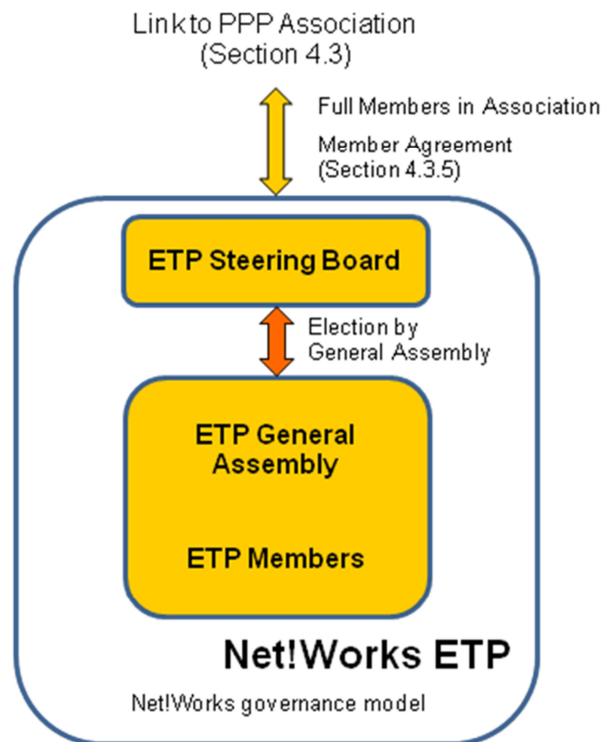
Link to PPP Association
(Section 4.3)

Full Members in Association

Member Agreement
(Section 4.3.5)

ETP Steering Board

Election by
General Assembly

ETP General Assembly

ETP Members

Net!Works ETP

Net!Works governance model